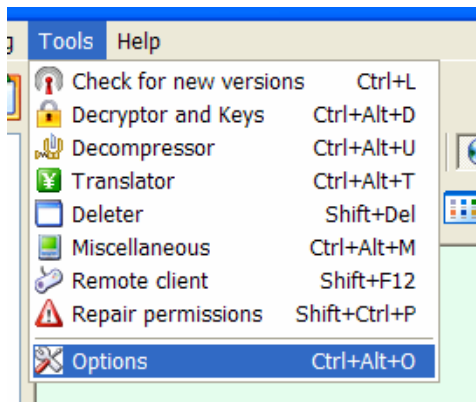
g Tools Help

Check for new versions Ctrl+L
Decryptor and Keys Ctrl+Alt+D
Decompressor Ctrl+Alt+U
Translator Ctrl+Alt+T
Deleter Shift+Del
Miscellaneous Ctrl+Alt+M
Remote client Shift+F12
Repair permissions Shift+Ctrl+P
Options Ctrl+Alt+O